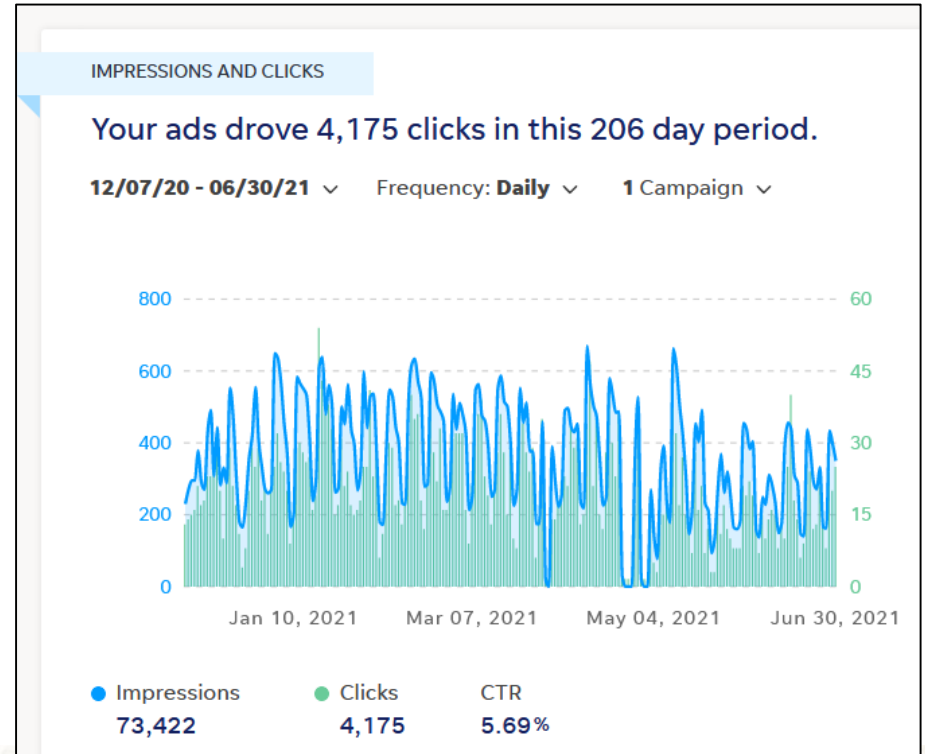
IMPRESSIONS AND CLICKS

Your ads drove 4,175 clicks in this 206 day period.

12/07/20 - 06/30/21 Frequency: Daily 1 Campaign

| 800 | 60 |
|---|---|
| 600 | 45 |
| 400 | 30 |
| 200 | 15 |
| 0 | 0 |

Jan 10, 2021 Mar 07, 2021 May 04, 2021 Jun 30, 2021

| Impressions | Clicks | CTR |
|---|---|---|
| 73,422 | 4,175 | 5.69% |